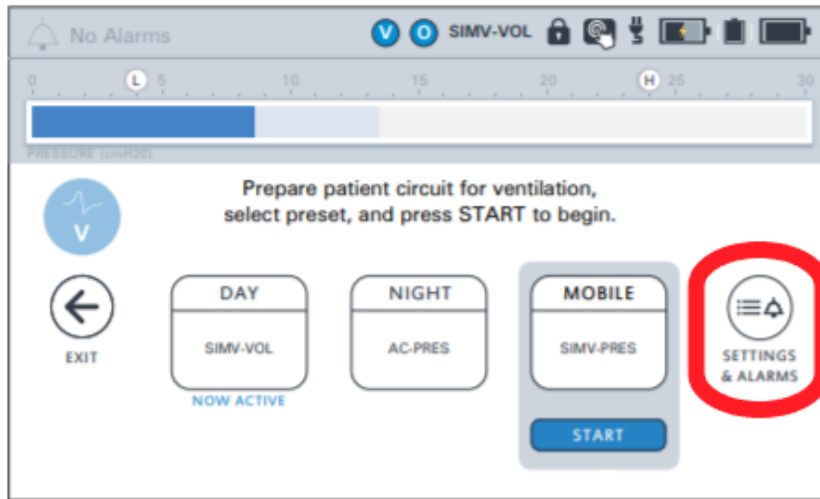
No Alarms

V O SIMV-VOL

0 L 5 10 15 20 H 25 30

PRESSURE (cmH20)

V

Prepare patient circuit for ventilation, select preset, and press START to begin.

EXIT

DAY

SIMV-VOL

NOW ACTIVE

NIGHT

AC-PRES

MOBILE

SIMV-PRES

START

SETTINGS & ALARMS